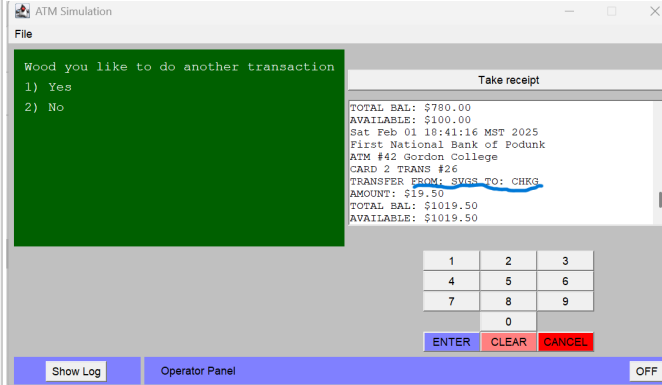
ATM Simulation

File

Wood you like to do another transaction
1) Yes
2) No

Take receipt

TOTAL BAL: $780.00
AVAILABLE: $100.00
Sat Feb 01 18:41:16 MST 2025
First National Bank of Podunk
ATM #42 Gordon College
CARD 2 TRANS #26
TRANSFER FROM: SVGS TO: CHKG
AMOUNT: $19.50
TOTAL BAL: $1019.50
AVAILABLE: $1019.50

| 1 | 2 | 3 |
|---|---|---|
| 4 | 5 | 6 |
| 7 | 8 | 9 |
|  | 0 |  |

ENTER CLEAR CANCEL

Show Log Operator Panel OFF